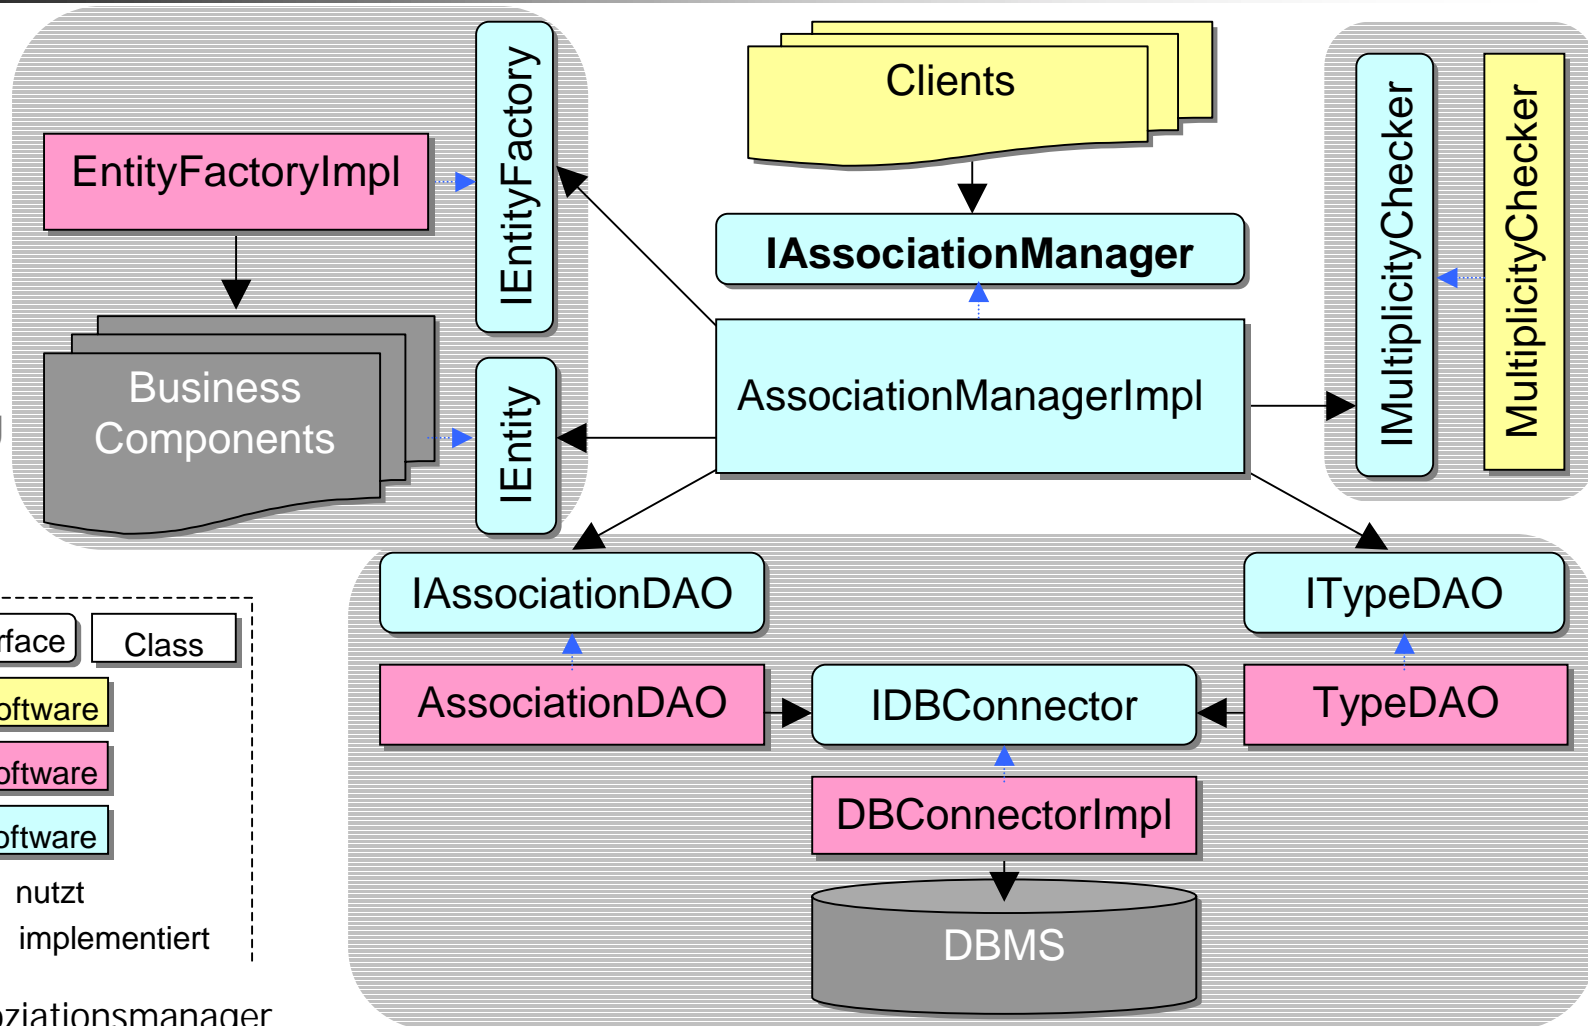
EntityFactoryImpl

IEntityFactory

Business Components

IEntity

Clients

IAssociationManager

AssociationManagerImpl

IMultiplicityChecker

MultiplicityChecker

IAssociationDAO

AssociationDAO

IDBConnector

DBConnectorImpl

DBMS

ITypeDAO

TypeDAO

rface

Class

oftware

oftware

oftware

nutzt

implementiert

oziationsmanager